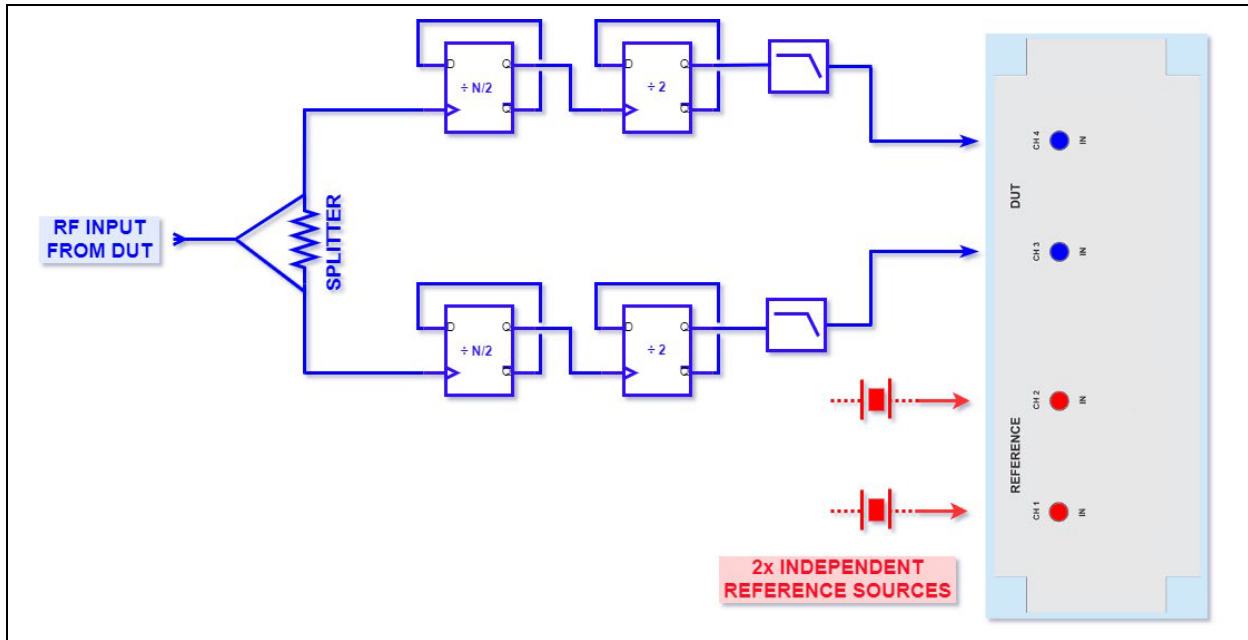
RF INPUT FROM DUT

SPLITTER

D Q
÷ N/2
$\overline{Q}$

D Q
÷ 2
$\overline{Q}$

D Q
÷ N/2
$\overline{Q}$

D Q
÷ 2
$\overline{Q}$

DUT

CH 4 IN

CH 3 IN

REFERENCE

CH 2 IN

CH 1 IN

2x INDEPENDENT REFERENCE SOURCES